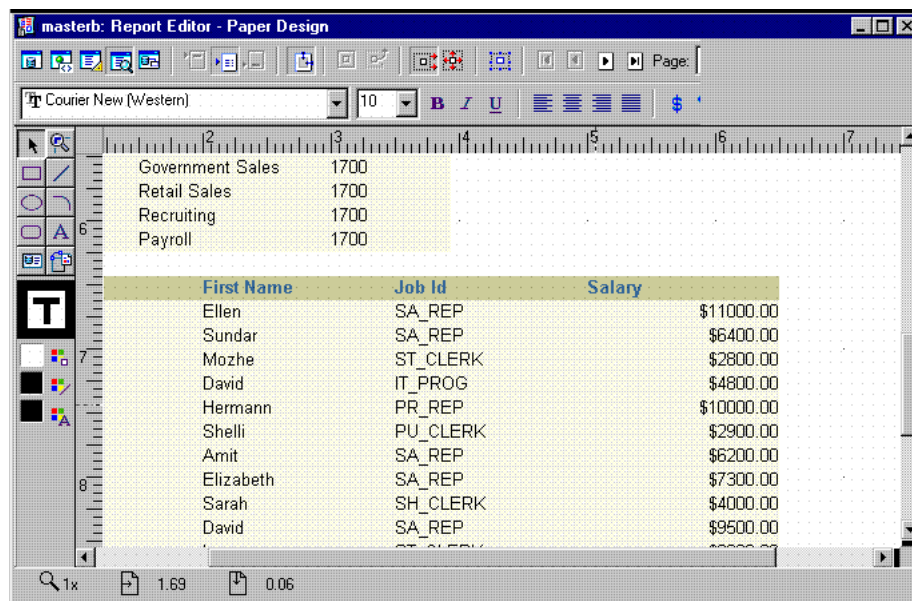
masterb: Report Editor - Paper Design

Page:

Courier New (Western) 10 B I U $

2 3 4 5 6 7

| | |
|---|---|
| Government Sales | 1700 |
| Retail Sales | 1700 |
| Recruiting | 1700 |
| Payroll | 1700 |

6

| First Name | Job Id | Salary |
|---|---|---|
| Ellen | SA_REP | \$11000.00 |
| Sundar | SA_REP | \$6400.00 |
| Mozhe | ST_CLERK | \$2800.00 |
| David | IT_PROG | \$4800.00 |
| Hermann | PR_REP | \$10000.00 |
| Shelli | PU_CLERK | \$2900.00 |
| Amit | SA_REP | \$6200.00 |
| Elizabeth | SA_REP | \$7300.00 |
| Sarah | SH_CLERK | \$4000.00 |
| David | SA_REP | \$9500.00 |

7

8

1x 1.69 0.06